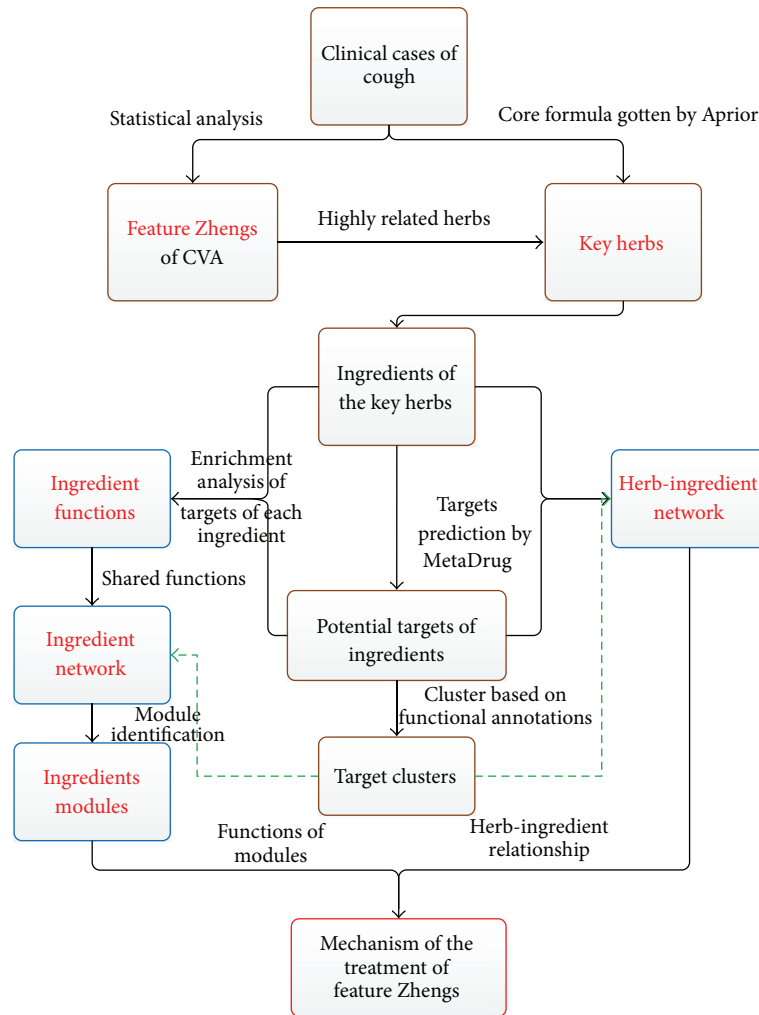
Clinical cases of cough

Statistical analysis

Core formula gotten by Aprior

Feature Zhengs of CVA

Highly related herbs

Key herbs

Ingredients of the key herbs

Enrichment analysis of targets of each ingredient

Ingredient functions

Targets prediction by MetaDrug

Herb-ingredient network

Shared functions

Ingredient network

Potential targets of ingredients

Cluster based on functional annotations

Module identification

Ingredients modules

Target clusters

Functions of modules

Herb-ingredient relationship

Mechanism of the treatment of feature Zhengs